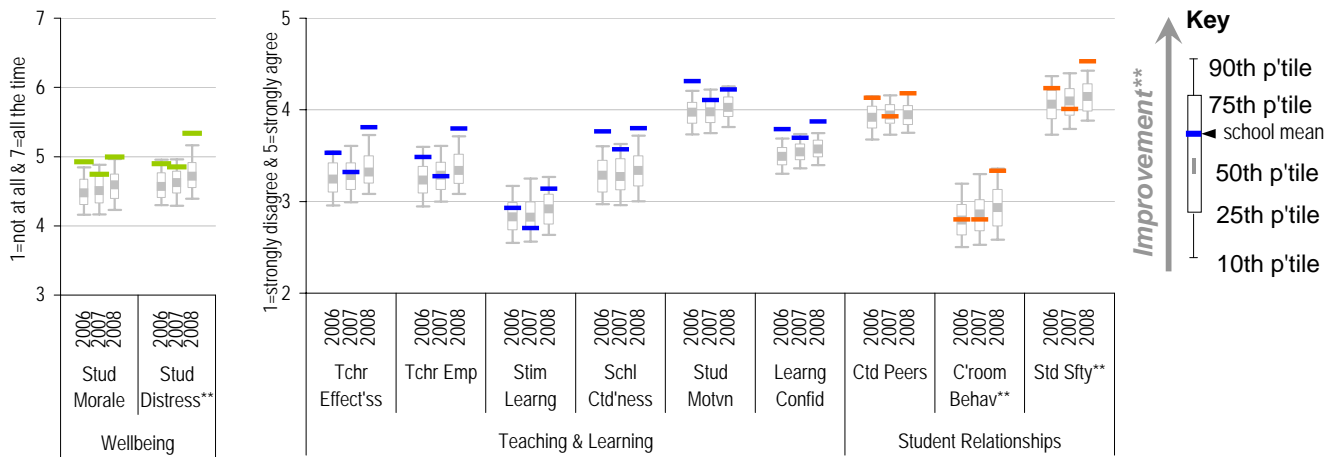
7
6
5
4
3
1=not at all & 7=all the time

2006 2007 2008
Stud Morale

2006 2007 2008
Stud Distress**

Wellbeing

5
4
3
2
1=strongly disagree & 5=strongly agree

2006 2007 2008
Tchr Effect'ss

2006 2007 2008
Tchr Emp

2006 2007 2008
Stim Learng

2006 2007 2008
Schl Ctd'ness

2006 2007 2008
Stud Motvn

2006 2007 2008
Learng Confid

Teaching & Learning

2006 2007 2008
Ctd Peers

2006 2007 2008
C'room Behav**

2006 2007 2008
Std Sfty**

Student Relationships

Improvement**

Key
90th p'tile
75th p'tile
◄ school mean
50th p'tile
25th p'tile
10th p'tile